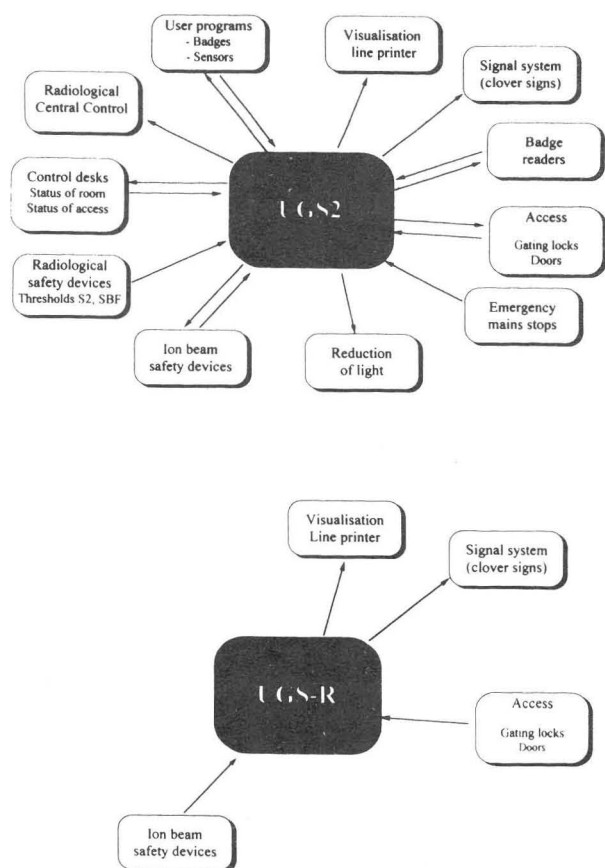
User programs
- Badges
- Sensors

Visualisation
line printer

Radiological
Central Control

Signal system
(clover signs)

Badge
readers

Control desks
Status of room
Status of access

UGS2

Access
Gating locks
Doors

Radiological
safety devices
Thresholds S2, SBF

Emergency
mains stops

Ion beam
safety devices

Reduction
of light

Visualisation
Line printer

Signal system
(clover signs)

UGS-R

Access
Gating locks
Doors

Ion beam
safety devices